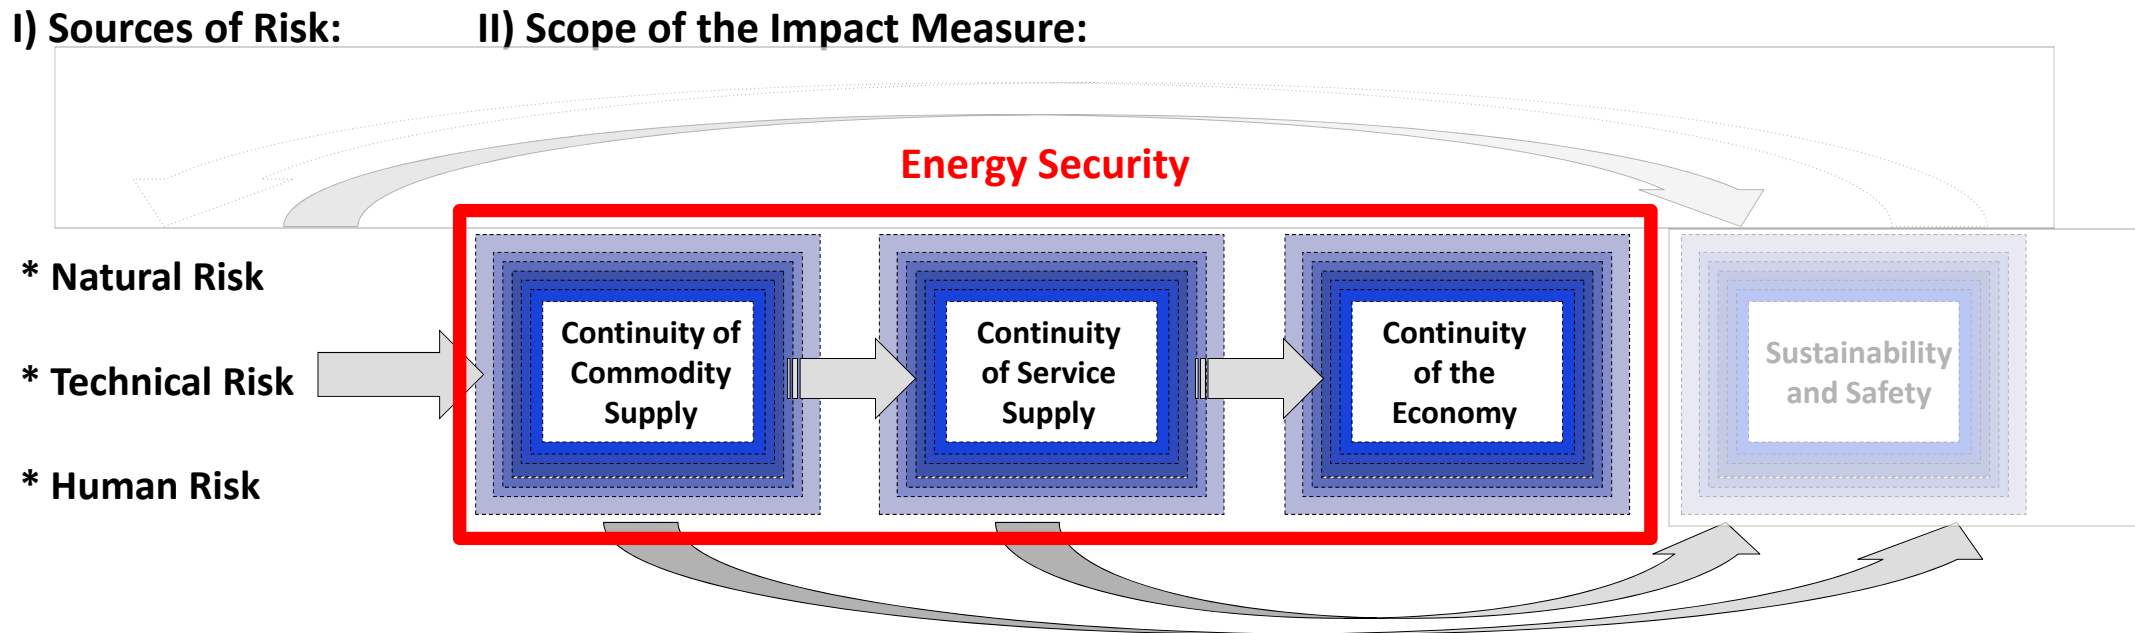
I) Sources of Risk:

II) Scope of the Impact Measure:

Energy Security

* Natural Risk

* Technical Risk

* Human Risk

Continuity of Commodity Supply

Continuity of Service Supply

Continuity of the Economy

Sustainability and Safety